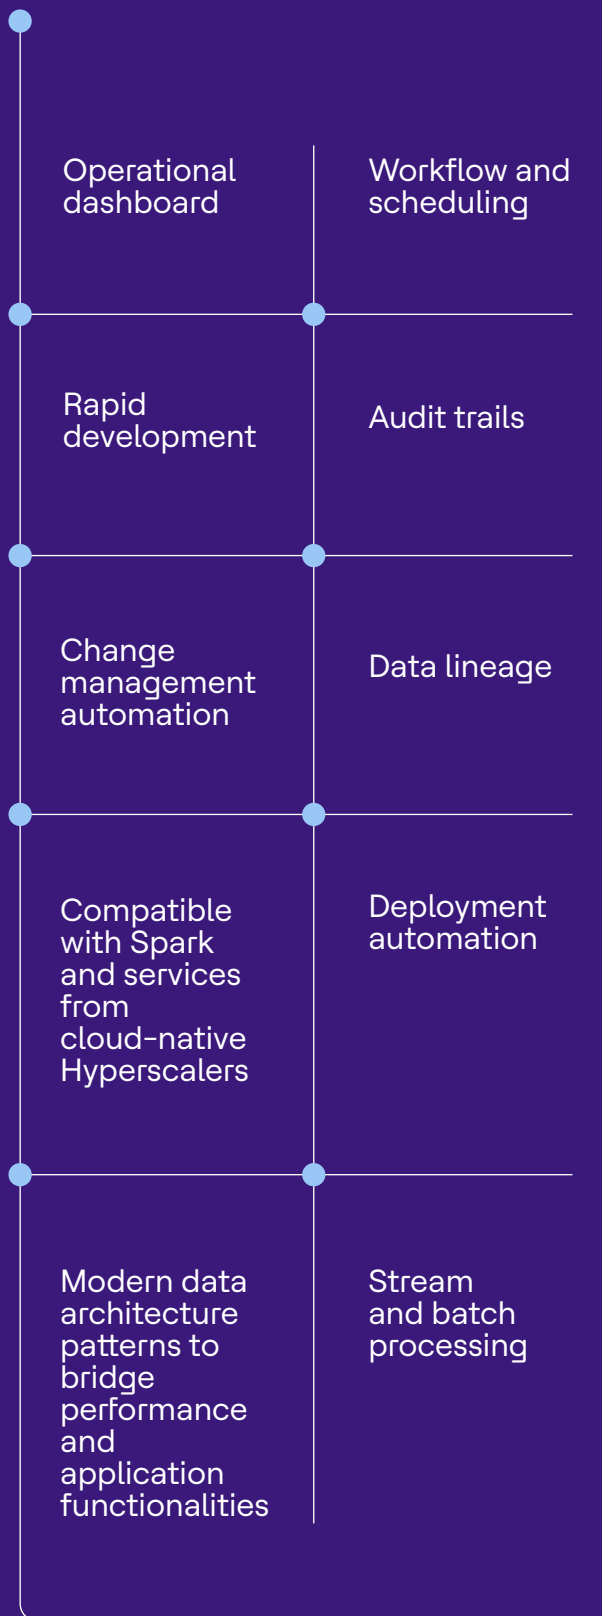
Operational dashboard

Workflow and scheduling

Rapid development

Audit trails

Change management automation

Data lineage

Compatible with Spark and services from cloud-native Hyperscalers

Deployment automation

Modern data architecture patterns to bridge performance and application functionalities

Stream and batch processing